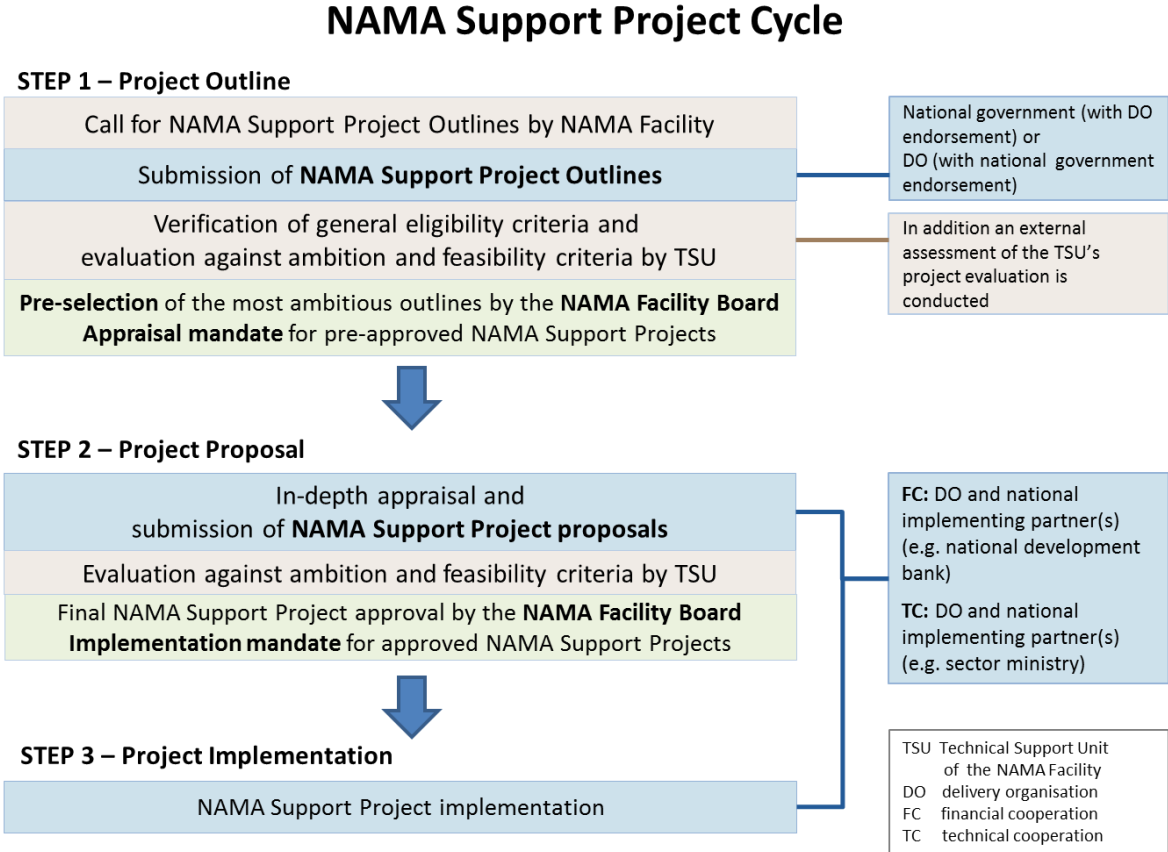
NAMA Support Project Cycle

STEP 1 – Project Outline

Call for NAMA Support Project Outlines by NAMA Facility

Submission of **NAMA Support Project Outlines**

Verification of general eligibility criteria and evaluation against ambition and feasibility criteria by TSU

**Pre-selection** of the most ambitious outlines by the **NAMA Facility Board**
**Appraisal mandate** for pre-approved NAMA Support Projects

National government (with DO endorsement) or DO (with national government endorsement)

In addition an external assessment of the TSU's project evaluation is conducted

STEP 2 – Project Proposal

In-depth appraisal and submission of **NAMA Support Project proposals**

Evaluation against ambition and feasibility criteria by TSU

Final NAMA Support Project approval by the **NAMA Facility Board**
**Implementation mandate** for approved NAMA Support Projects

**FC:** DO and national implementing partner(s) (e.g. national development bank)

**TC:** DO and national implementing partner(s) (e.g. sector ministry)

STEP 3 – Project Implementation

NAMA Support Project implementation

TSU Technical Support Unit of the NAMA Facility
DO delivery organisation
FC financial cooperation
TC technical cooperation